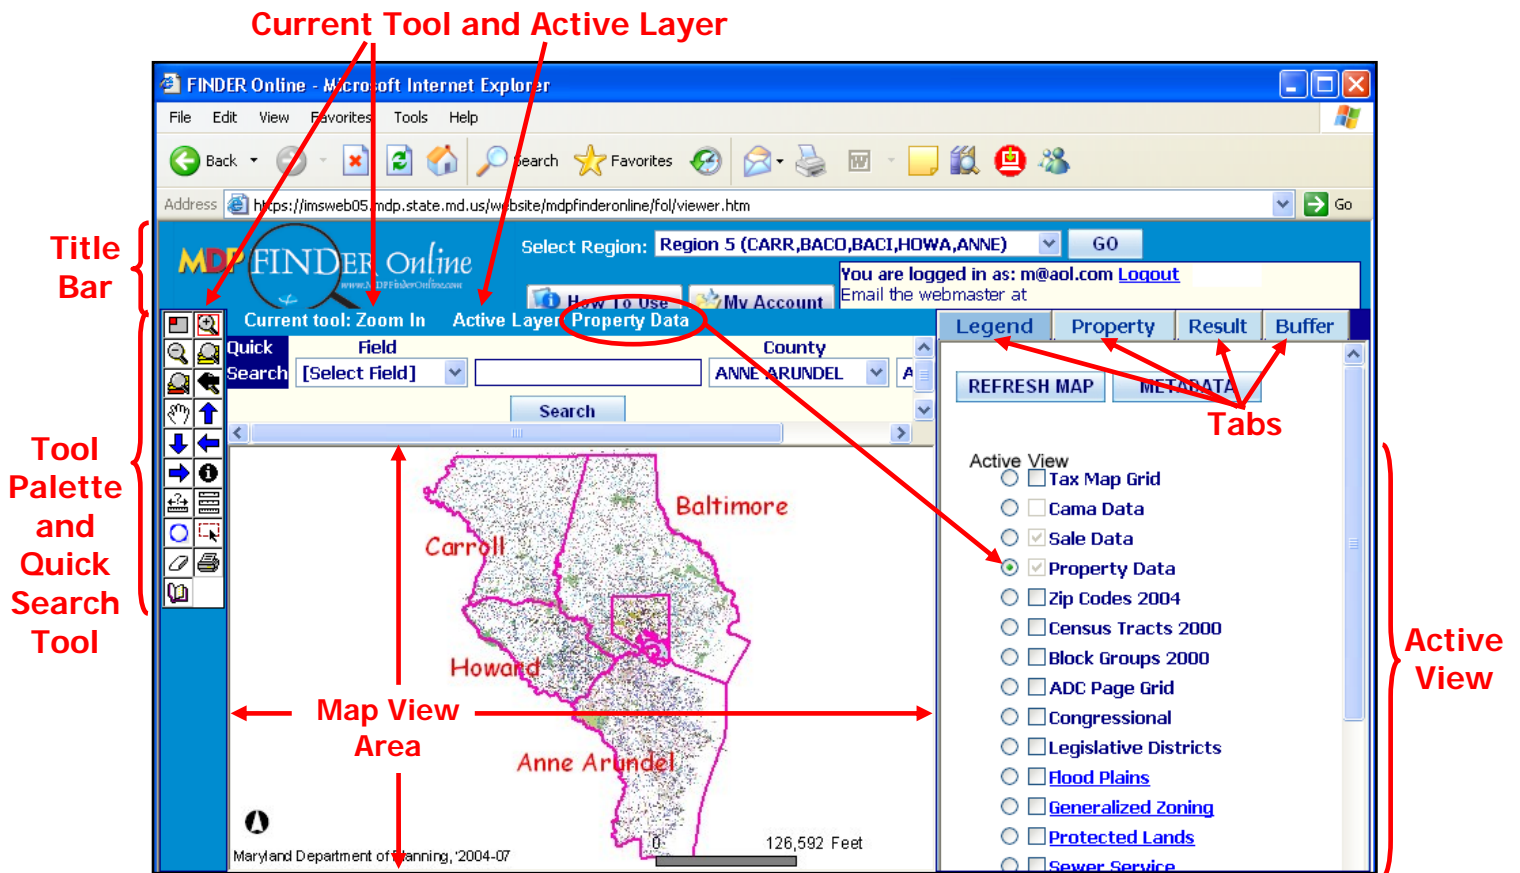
Current Tool and Active Layer

FINDER Online - Microsoft Internet Explorer

File Edit View Favorites Tools Help

Back Search Favorites

Address https://imsweb05.mdp.state.md.us/website/mdpfinderonline/fol/viewer.htm Go

Title Bar

MDP FINDER Online www.MDPFinderOnline.com

Select Region: Region 5 (CARR,BACO,BACI,HOWA,ANNE) GO

You are logged in as: m@aol.com Logout
Email the webmaster at

How To Use My Account

Current tool: Zoom In Active Layer: Property Data

Legend Property Result Buffer

Quick Search Field [Select Field] County ANNE ARUNDEL

Search

REFRESH MAP METADATA

Tabs

Tool Palette and Quick Search Tool

Baltimore

Carroll

Howard

Anne Arundel

Map View Area

Maryland Department of Planning, 2004-07

0 126,592 Feet

Active View
Tax Map Grid
Cama Data
Sale Data
Property Data
Zip Codes 2004
Census Tracts 2000
Block Groups 2000
ADC Page Grid
Congressional
Legislative Districts
Flood Plains
Generalized Zoning
Protected Lands
Sewer Service

Active View